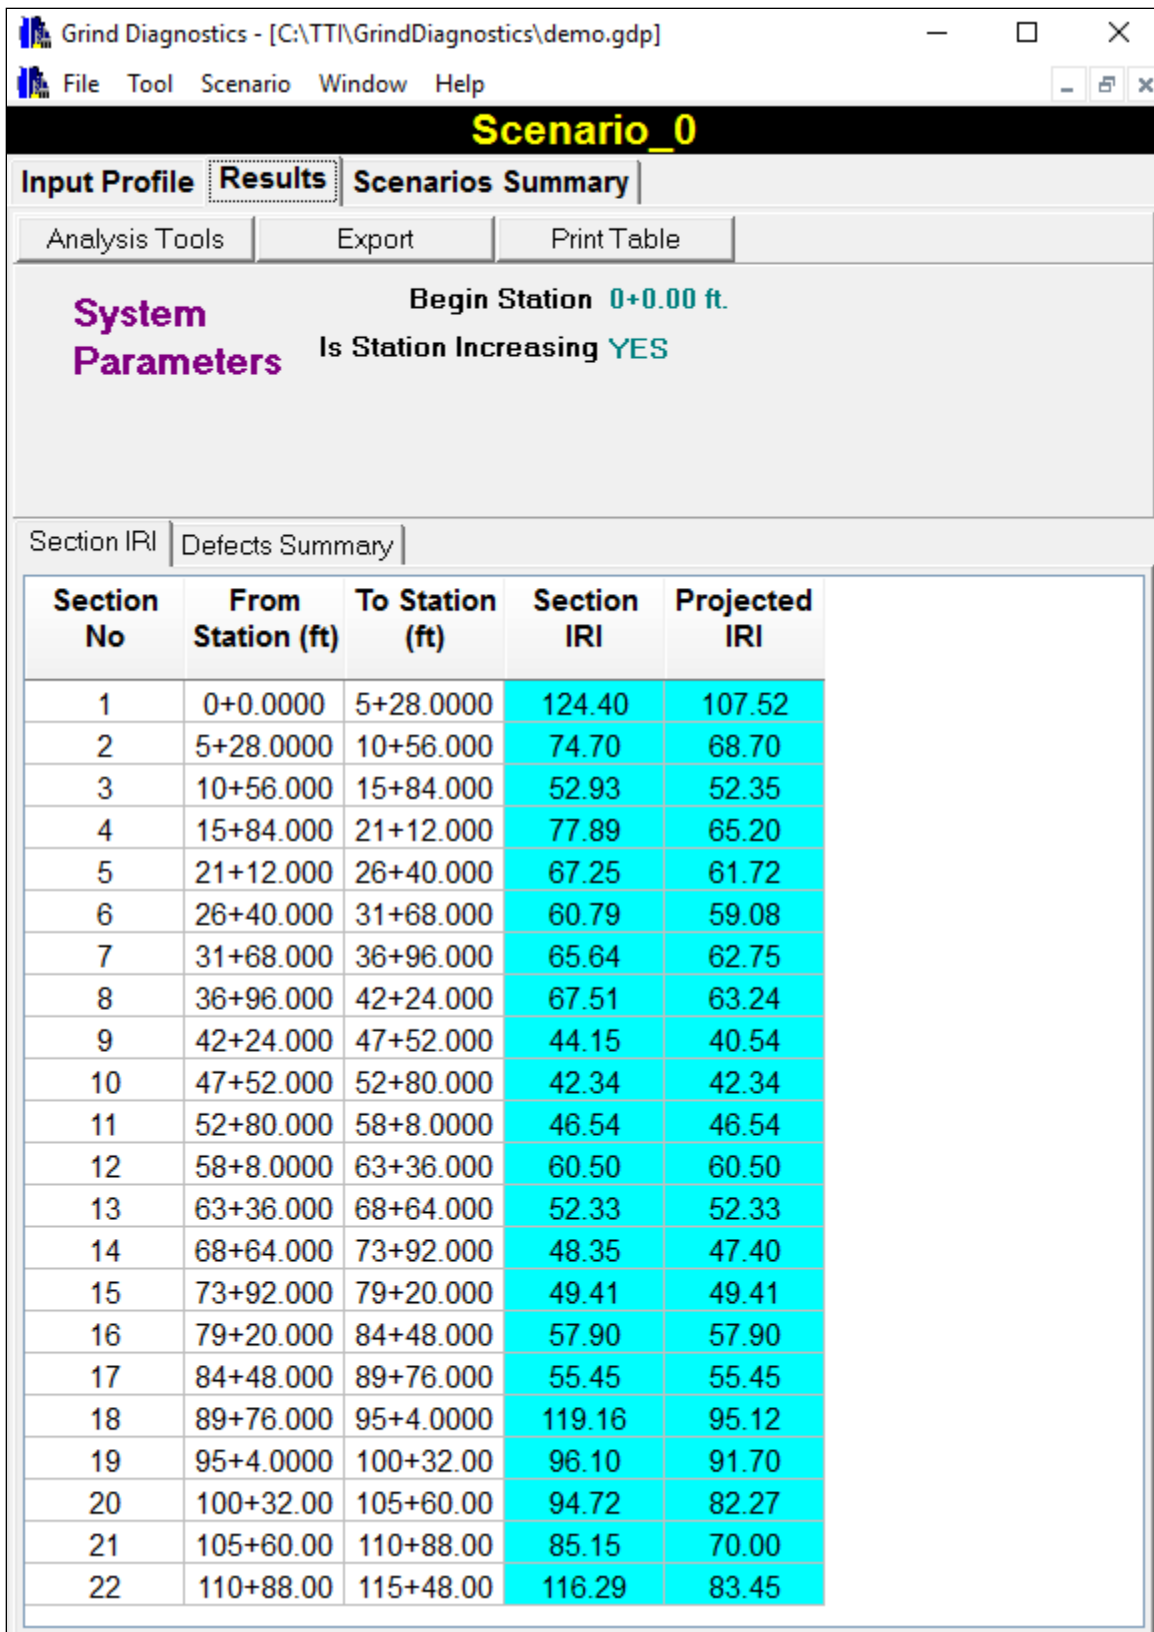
Grind Diagnostics - [C:\TTI\GrindDiagnostics\demo.gdp]

File Tool Scenario Window Help

Scenario_0

Input Profile | Results | Scenarios Summary

Analysis Tools | Export | Print Table

System Parameters

Begin Station 0+0.00 ft.

Is Station Increasing YES

Section IRI | Defects Summary

| Section No | From Station (ft) | To Station (ft) | Section IRI | Projected IRI |
|---|---|---|---|---|
| 1 | 0+0.0000 | 5+28.0000 | 124.40 | 107.52 |
| 2 | 5+28.0000 | 10+56.000 | 74.70 | 68.70 |
| 3 | 10+56.000 | 15+84.000 | 52.93 | 52.35 |
| 4 | 15+84.000 | 21+12.000 | 77.89 | 65.20 |
| 5 | 21+12.000 | 26+40.000 | 67.25 | 61.72 |
| 6 | 26+40.000 | 31+68.000 | 60.79 | 59.08 |
| 7 | 31+68.000 | 36+96.000 | 65.64 | 62.75 |
| 8 | 36+96.000 | 42+24.000 | 67.51 | 63.24 |
| 9 | 42+24.000 | 47+52.000 | 44.15 | 40.54 |
| 10 | 47+52.000 | 52+80.000 | 42.34 | 42.34 |
| 11 | 52+80.000 | 58+8.0000 | 46.54 | 46.54 |
| 12 | 58+8.0000 | 63+36.000 | 60.50 | 60.50 |
| 13 | 63+36.000 | 68+64.000 | 52.33 | 52.33 |
| 14 | 68+64.000 | 73+92.000 | 48.35 | 47.40 |
| 15 | 73+92.000 | 79+20.000 | 49.41 | 49.41 |
| 16 | 79+20.000 | 84+48.000 | 57.90 | 57.90 |
| 17 | 84+48.000 | 89+76.000 | 55.45 | 55.45 |
| 18 | 89+76.000 | 95+4.0000 | 119.16 | 95.12 |
| 19 | 95+4.0000 | 100+32.00 | 96.10 | 91.70 |
| 20 | 100+32.00 | 105+60.00 | 94.72 | 82.27 |
| 21 | 105+60.00 | 110+88.00 | 85.15 | 70.00 |
| 22 | 110+88.00 | 115+48.00 | 116.29 | 83.45 |